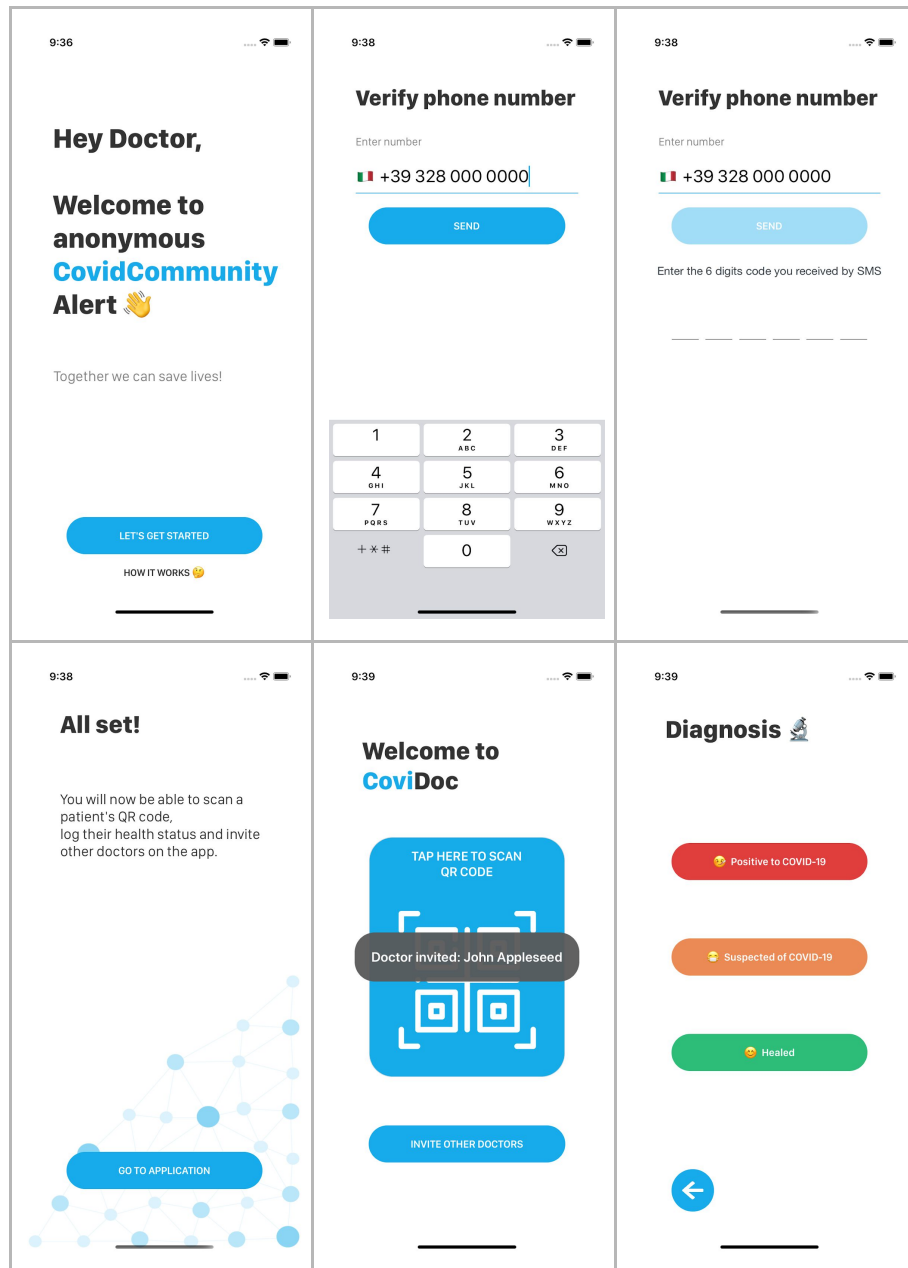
9:36

Hey Doctor,

Welcome to anonymous CovidCommunity Alert 👋

Together we can save lives!

LET'S GET STARTED

HOW IT WORKS 🤔

9:38

Verify phone number

Enter number

🇮🇹 +39 328 000 0000

SEND

| 1 | 2 ABC | 3 DEF |
|---|---|---|
| 4 GHI | 5 JKL | 6 MNO |
| 7 PQRS | 8 TUV | 9 WXYZ |
| + * # | 0 | ⌫ |

9:38

Verify phone number

Enter number

🇮🇹 +39 328 000 0000

SEND

Enter the 6 digits code you received by SMS

9:38

All set!

You will now be able to scan a patient's QR code, log their health status and invite other doctors on the app.

GO TO APPLICATION

9:39

Welcome to CoviDoc

TAP HERE TO SCAN QR CODE

Doctor invited: John Appleseed

INVITE OTHER DOCTORS

9:39

Diagnosis 🔬

🤒 Positive to COVID-19

😷 Suspected of COVID-19

😊 Healed